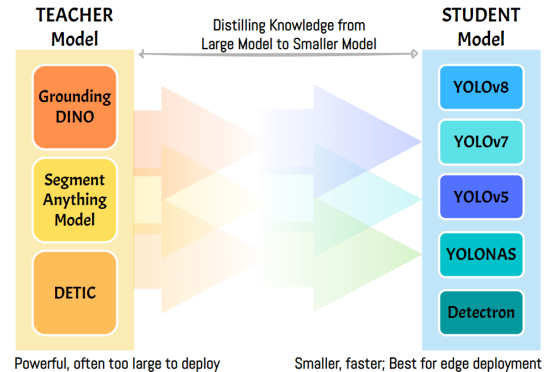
TEACHER Model

Distilling Knowledge from Large Model to Smaller Model

STUDENT Model

Grounding DINO

Segment Anything Model

DETIC

YOLOv8

YOLOv7

YOLOv5

YOLONAS

Detectron

Powerful, often too large to deploy

Smaller, faster; Best for edge deployment